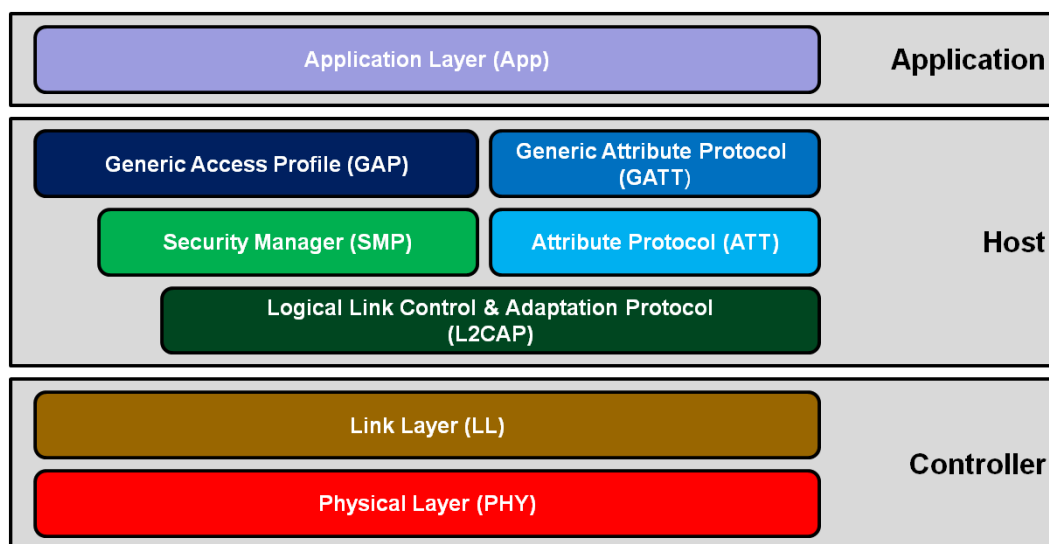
Application Layer (App)

Application

Generic Access Profile (GAP)

Generic Attribute Protocol (GATT)

Security Manager (SMP)

Attribute Protocol (ATT)

Host

Logical Link Control & Adaptation Protocol (L2CAP)

Link Layer (LL)

Controller

Physical Layer (PHY)